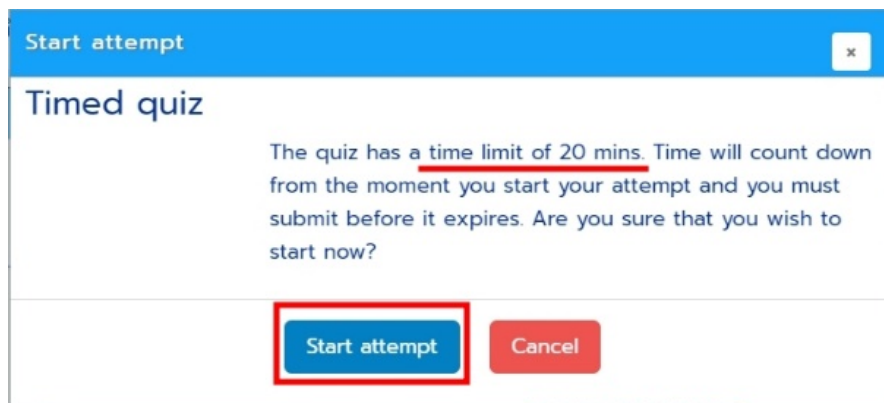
Start attempt

×

Timed quiz

The quiz has a time limit of 20 mins. Time will count down from the moment you start your attempt and you must submit before it expires. Are you sure that you wish to start now?

Start attempt

Cancel